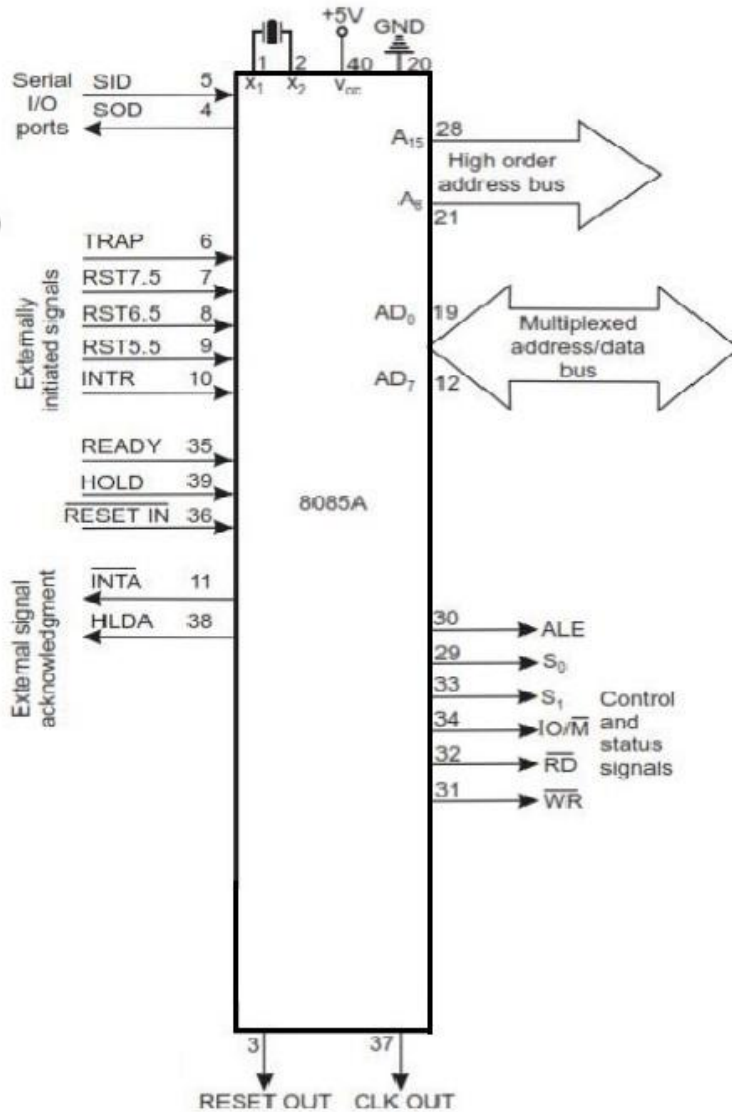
+5V
GND
1 2 40 20
$X_1$ $X_2$ $V_{cc}$

Serial I/O ports
SID 5
SOD 4

$A_{15}$ 28
High order address bus
$A_8$ 21

Externally initiated signals
TRAP 6
RST7.5 7
RST6.5 8
RST5.5 9
INTR 10

$AD_0$ 19
Multiplexed address/data bus
$AD_7$ 12

READY 35
HOLD 39
$\overline{\text{RESET IN}}$ 36

8085A

External signal acknowledgment
$\overline{\text{INTA}}$ 11
HLDA 38

30 ALE
29 $S_0$
33 $S_1$
34 $IO/\overline{M}$
32 $\overline{RD}$
31 $\overline{WR}$
Control and status signals

3
RESET OUT
37
CLK OUT